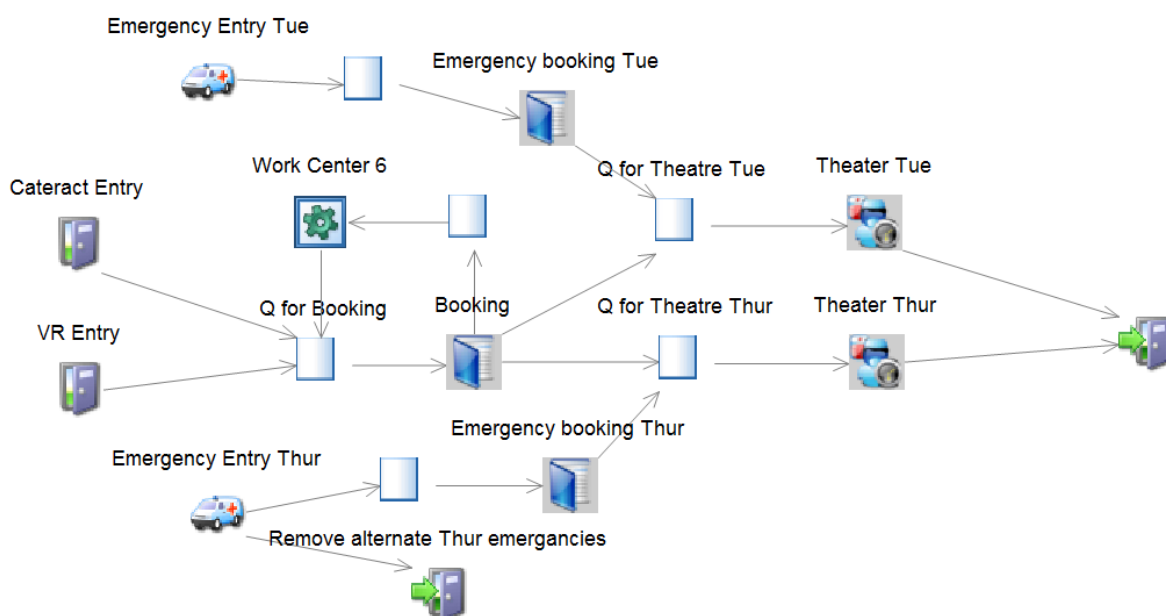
Emergency Entry Tue

Emergency booking Tue

Work Center 6

Cateract Entry

Q for Theatre Tue

Theater Tue

Q for Booking

Booking

Q for Theatre Thur

Theater Thur

VR Entry

Emergency booking Thur

Emergency Entry Thur

Remove alternate Thur emergancies